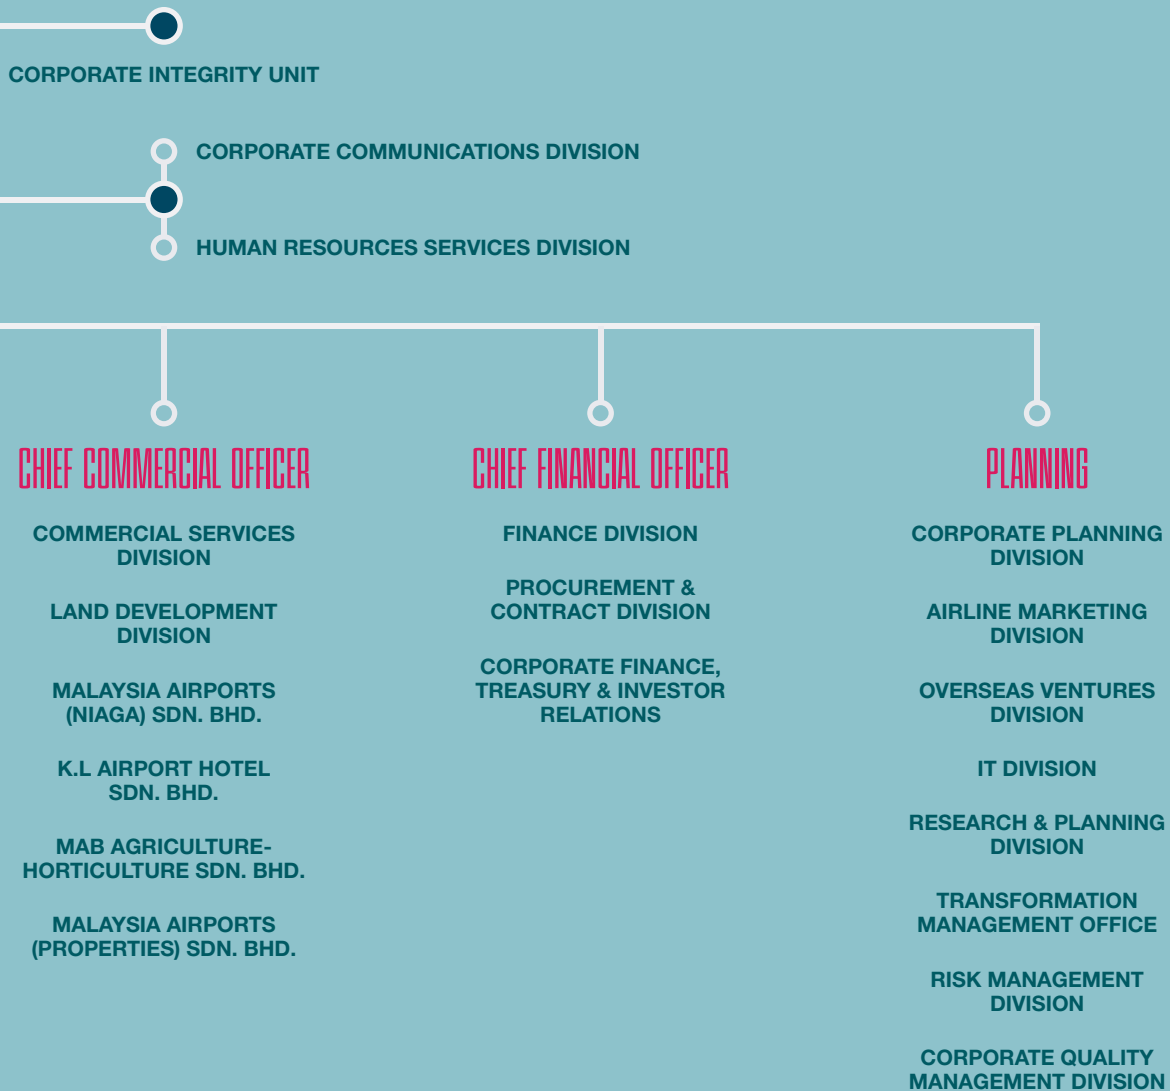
CORPORATE INTEGRITY UNIT

CORPORATE COMMUNICATIONS DIVISION

HUMAN RESOURCES SERVICES DIVISION

CHIEF COMMERCIAL OFFICER

COMMERCIAL SERVICES DIVISION

LAND DEVELOPMENT DIVISION

MALAYSIA AIRPORTS (NIAGA) SDN. BHD.

K.L AIRPORT HOTEL SDN. BHD.

MAB AGRICULTURE-HORTICULTURE SDN. BHD.

MALAYSIA AIRPORTS (PROPERTIES) SDN. BHD.

CHIEF FINANCIAL OFFICER

FINANCE DIVISION

PROCUREMENT & CONTRACT DIVISION

CORPORATE FINANCE, TREASURY & INVESTOR RELATIONS

PLANNING

CORPORATE PLANNING DIVISION

AIRLINE MARKETING DIVISION

OVERSEAS VENTURES DIVISION

IT DIVISION

RESEARCH & PLANNING DIVISION

TRANSFORMATION MANAGEMENT OFFICE

RISK MANAGEMENT DIVISION

CORPORATE QUALITY MANAGEMENT DIVISION